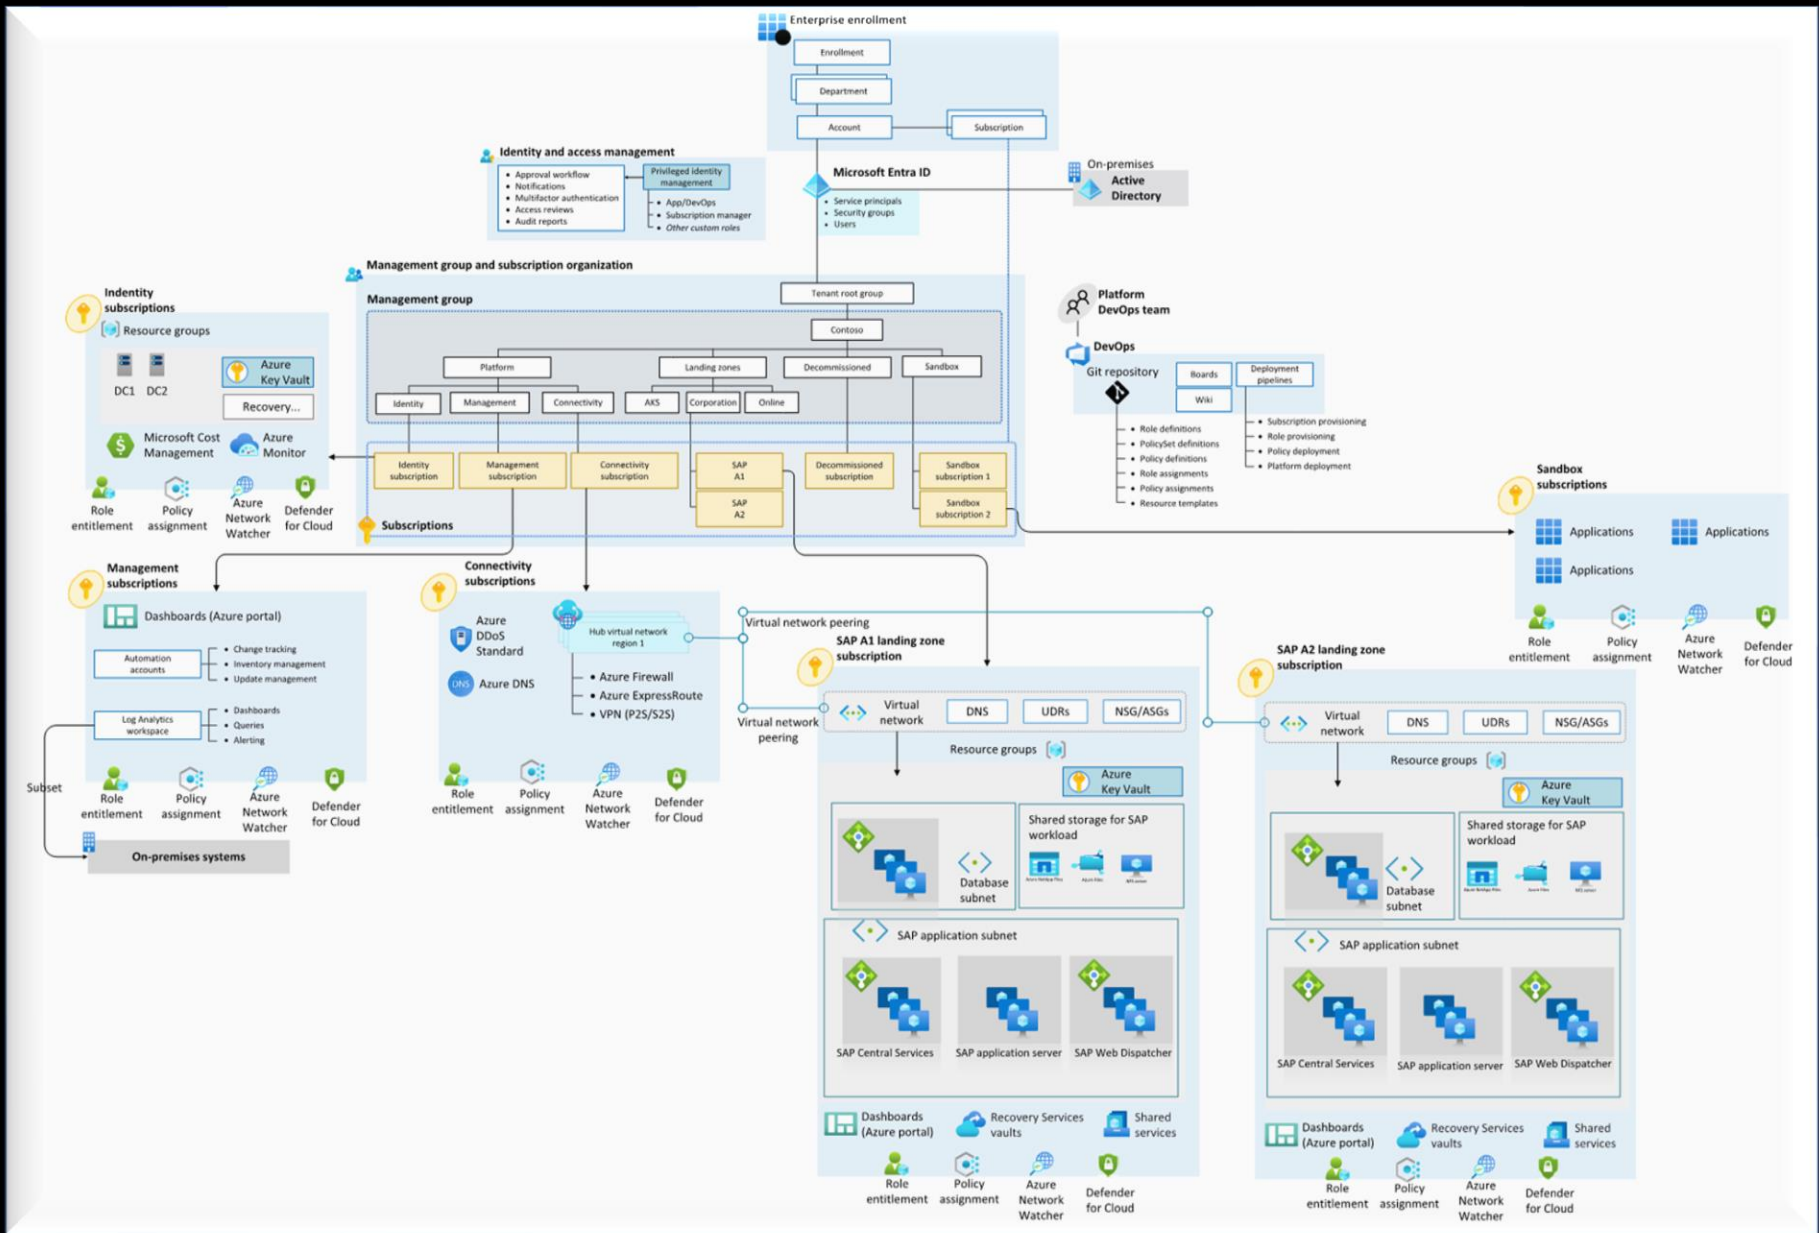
Enterprise enrollment

Enrollment

Department

Account

Subscription

Identity and access management

- Approval workflow
- Notifications
- Multifactor authentication
- Access reviews
- Audit reports

Privileged identity management

- App/DevOps
- Subscription manager
- Other custom roles

Microsoft Entra ID

- Service principals
- Security groups
- Users

On-premises
Active Directory

Management group and subscription organization

Indentity subscriptions

Resource groups

DC1 DC2

Azure Key Vault

Recovery...

Microsoft Cost Management

Azure Monitor

Role entitlement

Policy assignment

Azure Network Watcher

Defender for Cloud

Management group

Tenant root group

Contoso

Platform

Landing zones

Decommissioned

Sandbox

Identity

Management

Connectivity

AKS

Corporation

Online

Identity subscription

Management subscription

Connectivity subscription

SAP A1

SAP A2

Decommissioned subscription

Sandbox subscription 1

Sandbox subscription 2

Subscriptions

Platform DevOps team

DevOps

Git repository

Boards

Deployment pipelines

Wiki

- Role definitions
- PolicySet definitions
- Policy definitions
- Role assignments
- Policy assignments
- Resource templates

- Subscription provisioning
- Role provisioning
- Policy deployment
- Platform deployment

Sandbox subscriptions

Applications

Applications

Applications

Role entitlement

Policy assignment

Azure Network Watcher

Defender for Cloud

Management subscriptions

Dashboards (Azure portal)

Automation accounts

- Change tracking
- Inventory management
- Update management

Log Analytics workspace

- Dashboards
- Queries
- Alerting

Subset

Role entitlement

Policy assignment

Azure Network Watcher

Defender for Cloud

On-premises systems

Connectivity subscriptions

Azure DDoS Standard

Hub virtual network region 1

Azure DNS

- Azure Firewall
- Azure ExpressRoute
- VPN (P2S/S2S)

Role entitlement

Policy assignment

Azure Network Watcher

Defender for Cloud

Virtual network peering

Virtual network peering

SAP A1 landing zone subscription

Virtual network

DNS

UDRs

NSG/ASGs

Resource groups

Azure Key Vault

Shared storage for SAP workload

Database subnet

SAP application subnet

SAP Central Services

SAP application server

SAP Web Dispatcher

Dashboards (Azure portal)

Recovery Services vaults

Shared services

Role entitlement

Policy assignment

Azure Network Watcher

Defender for Cloud

SAP A2 landing zone subscription

Virtual network

DNS

UDRs

NSG/ASGs

Resource groups

Azure Key Vault

Shared storage for SAP workload

Database subnet

SAP application subnet

SAP Central Services

SAP application server

SAP Web Dispatcher

Dashboards (Azure portal)

Recovery Services vaults

Shared services

Role entitlement

Policy assignment

Azure Network Watcher

Defender for Cloud